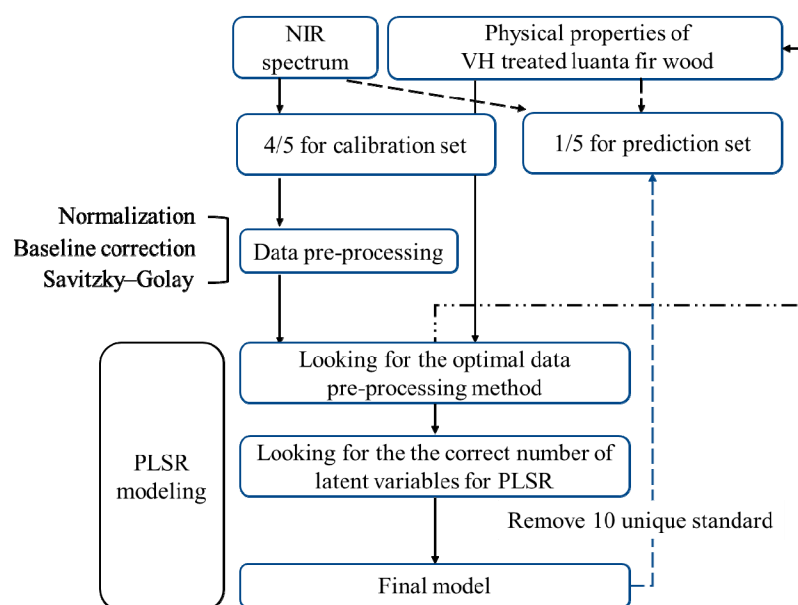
NIR spectrum

Physical properties of VH treated luanta fir wood

4/5 for calibration set

1/5 for prediction set

Normalization
Baseline correction
Savitzky–Golay

Data pre-processing

PLSR modeling

Looking for the optimal data pre-processing method

Looking for the the correct number of latent variables for PLSR

Remove 10 unique standard

Final model